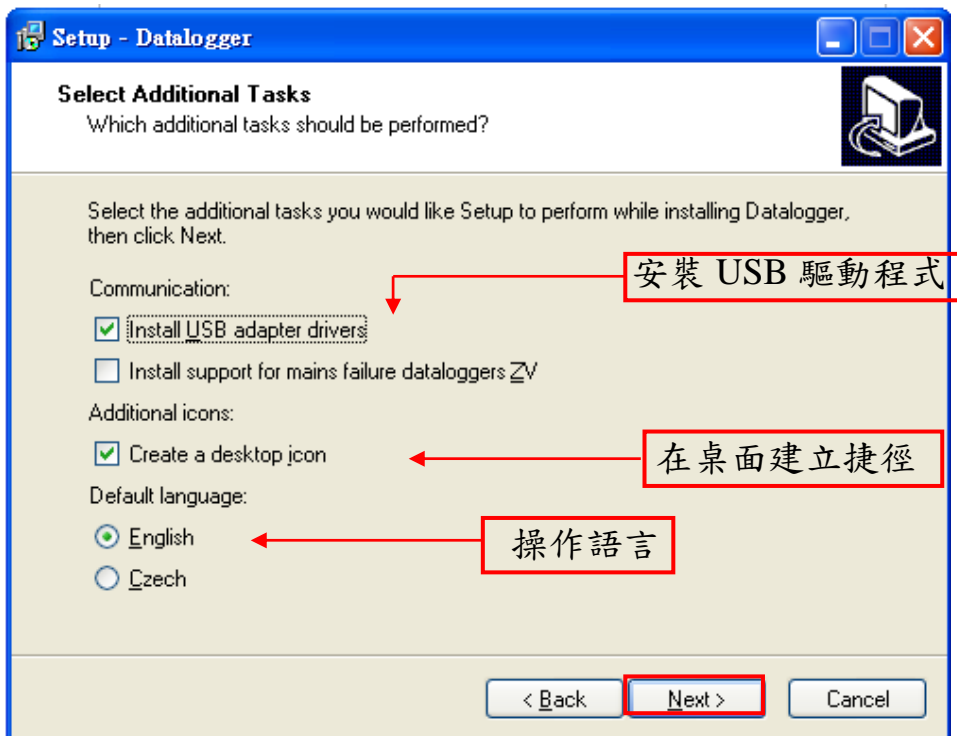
Setup - Datalogger

Select Additional Tasks
Which additional tasks should be performed?

Select the additional tasks you would like Setup to perform while installing Datalogger, then click Next.

Communication:

安裝 USB 驅動程式

Install USB adapter drivers

Install support for mains failure dataloggers ZV

Additional icons:

Create a desktop icon

在桌面建立捷徑

Default language:

English

操作語言

Czech

< Back
Next >
Cancel